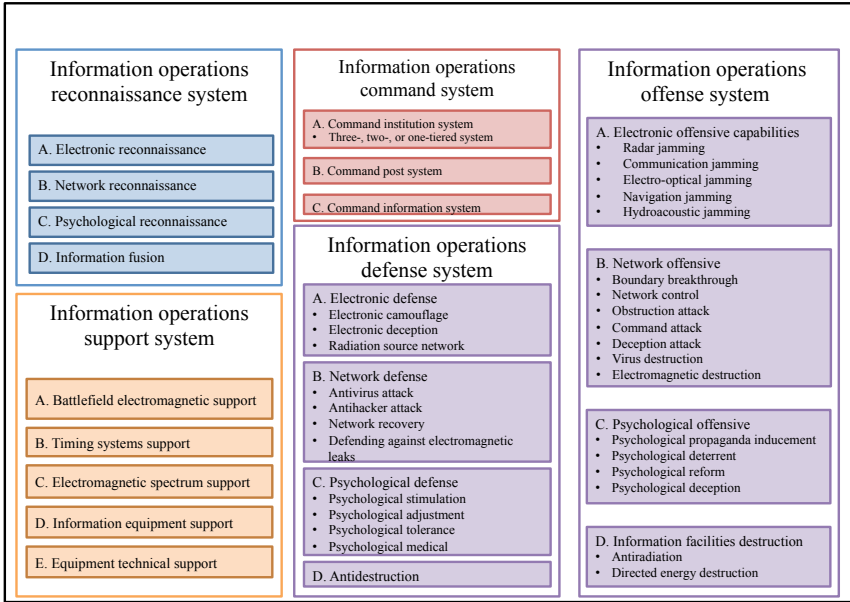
Information operations reconnaissance system

A. Electronic reconnaissance

B. Network reconnaissance

C. Psychological reconnaissance

D. Information fusion

Information operations support system

A. Battlefield electromagnetic support

B. Timing systems support

C. Electromagnetic spectrum support

D. Information equipment support

E. Equipment technical support

Information operations command system

A. Command institution system
• Three-, two-, or one-tiered system

B. Command post system

C. Command information system

Information operations defense system

A. Electronic defense
• Electronic camouflage
• Electronic deception
• Radiation source network

B. Network defense
• Antivirus attack
• Antihacker attack
• Network recovery
• Defending against electromagnetic leaks

C. Psychological defense
• Psychological stimulation
• Psychological adjustment
• Psychological tolerance
• Psychological medical

D. Antidestruction

Information operations offense system

A. Electronic offensive capabilities
• Radar jamming
• Communication jamming
• Electro-optical jamming
• Navigation jamming
• Hydroacoustic jamming

B. Network offensive
• Boundary breakthrough
• Network control
• Obstruction attack
• Command attack
• Deception attack
• Virus destruction
• Electromagnetic destruction

C. Psychological offensive
• Psychological propaganda inducement
• Psychological deterrent
• Psychological reform
• Psychological deception

D. Information facilities destruction
• Antiradiation
• Directed energy destruction